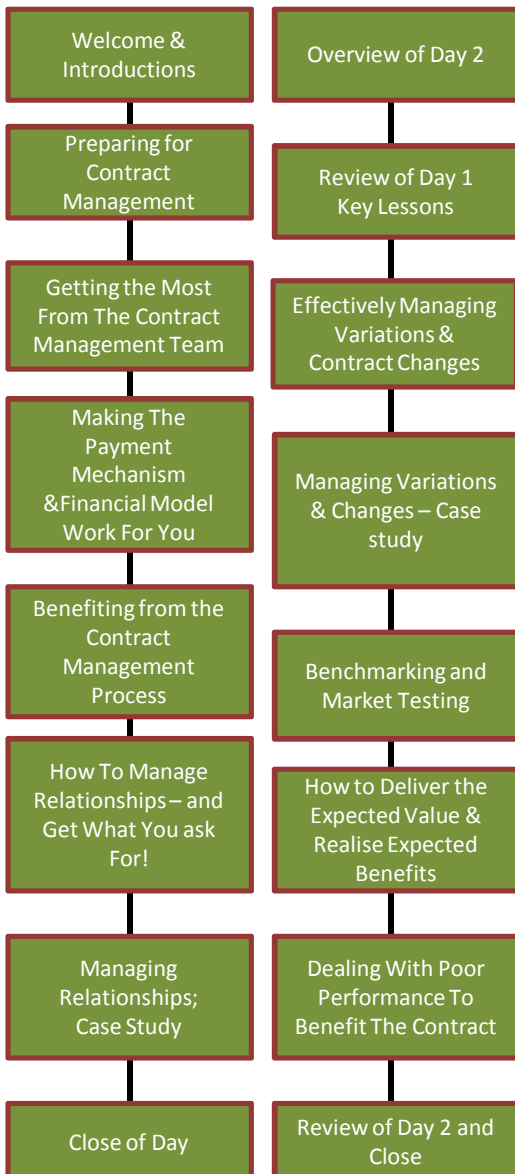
Welcome & Introductions

Preparing for Contract Management

Getting the Most From The Contract Management Team

Making The Payment Mechanism &Financial Model Work For You

Benefiting from the Contract Management Process

How To Manage Relationships – and Get What You ask For!

Managing Relationships; Case Study

Close of Day

Overview of Day 2

Review of Day 1 Key Lessons

Effectively Managing Variations & Contract Changes

Managing Variations & Changes – Case study

Benchmarking and Market Testing

How to Deliver the Expected Value & Realise Expected Benefits

Dealing With Poor Performance To Benefit The Contract

Review of Day 2 and Close